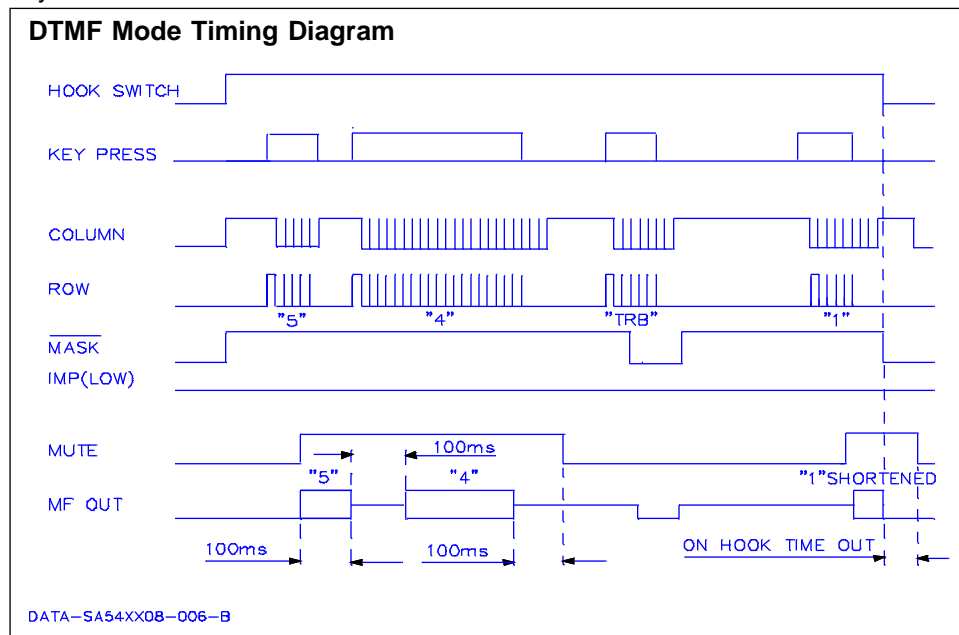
DTMF Mode Timing Diagram

HOOK SWITCH

KEY PRESS

COLUMN

ROW

"5"

"4"

"TRB"

"1"

$\overline{MASK}$

IMP(LOW)

MUTE

100ms

"5"

"4"

"1"SHORTENED

MF OUT

100ms

100ms

ON HOOK TIME OUT

DATA-SA54XX08-006-B